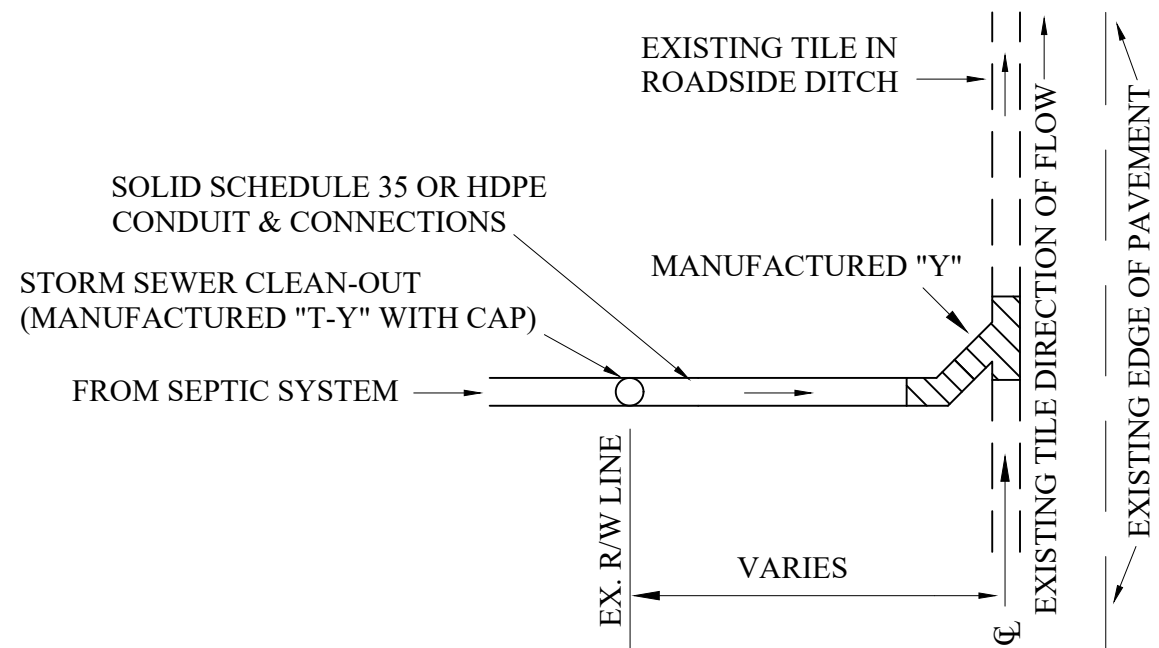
EXISTING TILE IN ROADSIDE DITCH

SOLID SCHEDULE 35 OR HDPE CONDUIT & CONNECTIONS

MANUFACTURED "Y"

STORM SEWER CLEAN-OUT (MANUFACTURED "T-Y" WITH CAP)

FROM SEPTIC SYSTEM

EXISTING TILE DIRECTION OF FLOW

EXISTING EDGE OF PAVEMENT

EX. R/W LINE

VARIES

℄